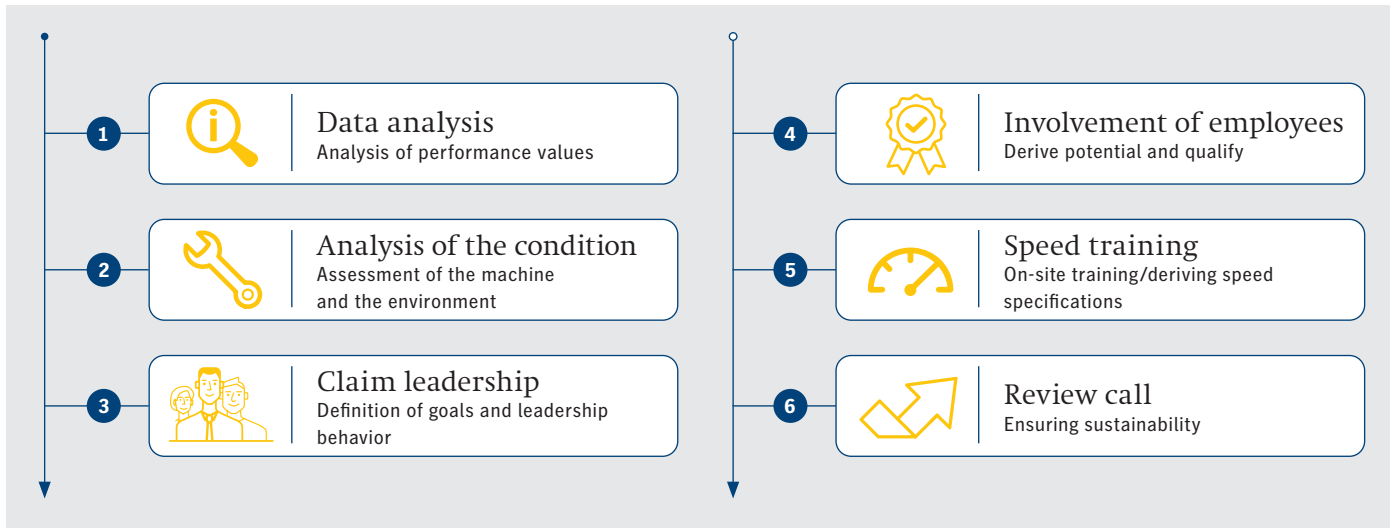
1
Data analysis
Analysis of performance values

2
Analysis of the condition
Assessment of the machine and the environment

3
Claim leadership
Definition of goals and leadership behavior

4
Involvement of employees
Derive potential and qualify

5
Speed training
On-site training/deriving speed specifications

6
Review call
Ensuring sustainability